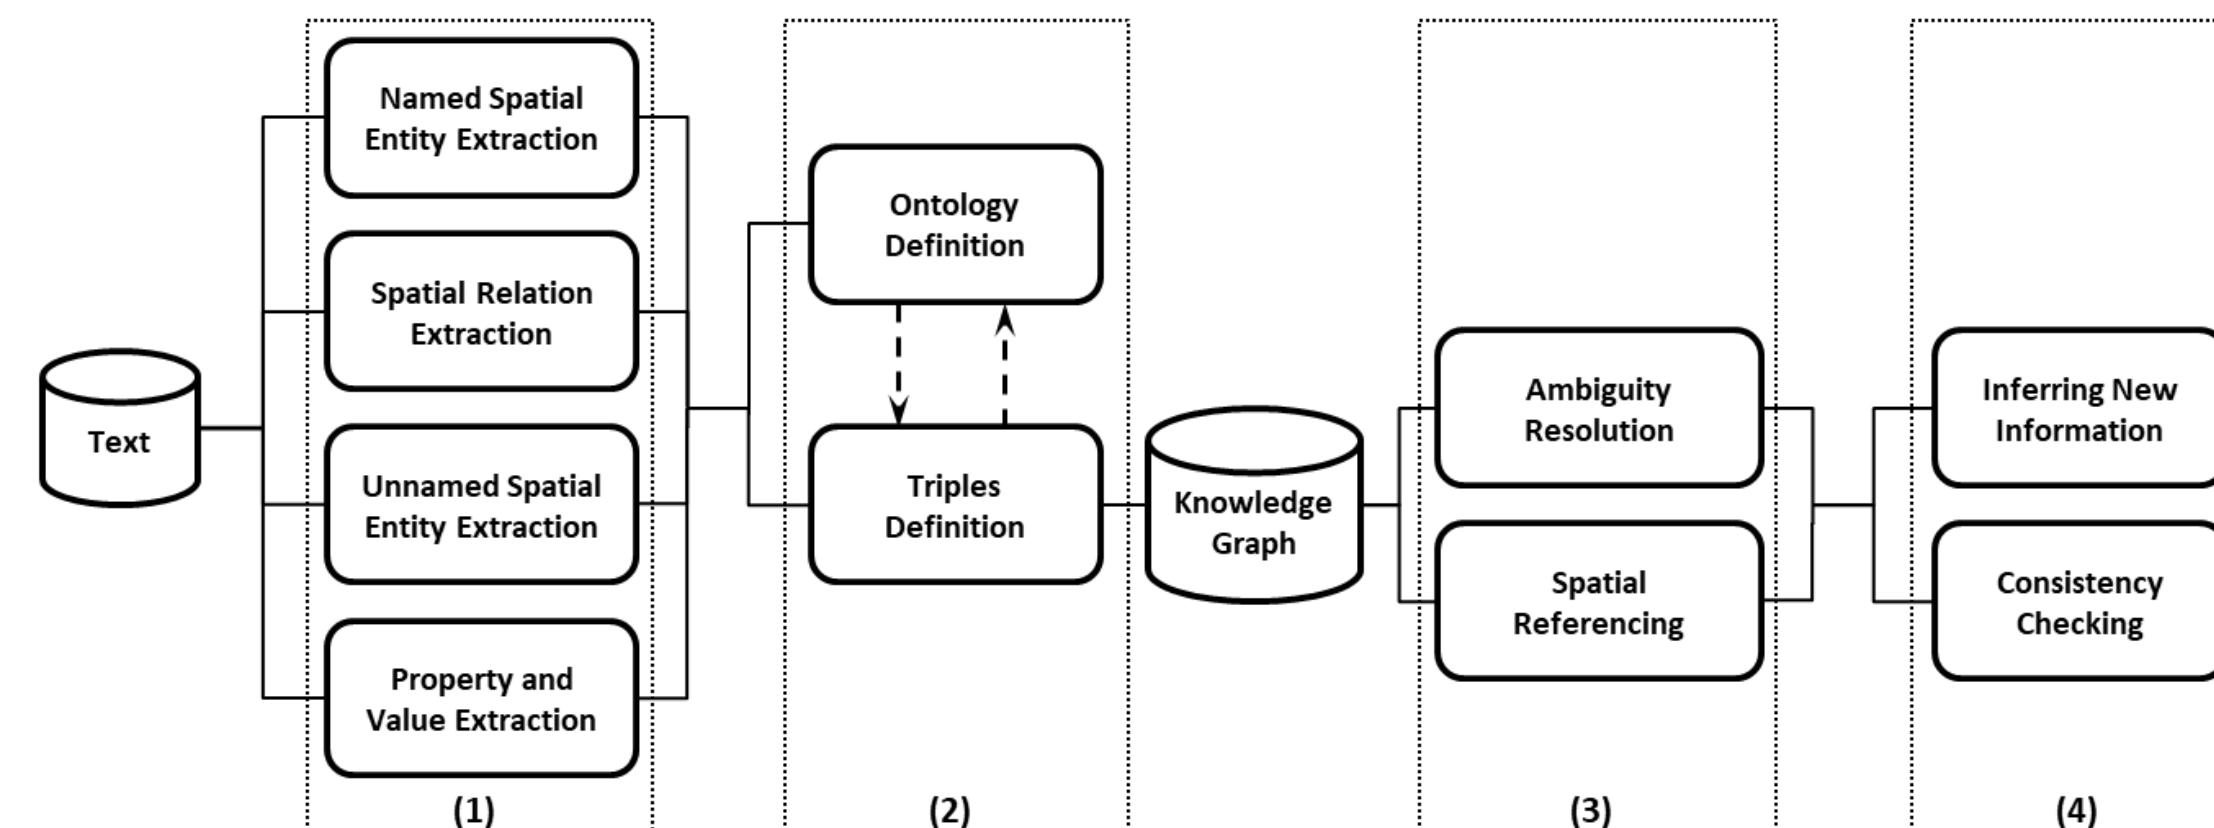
Text

Named Spatial Entity Extraction

Spatial Relation Extraction

Unnamed Spatial Entity Extraction

Property and Value Extraction

(1)

Ontology Definition

Triples Definition

(2)

Knowledge Graph

Ambiguity Resolution

Spatial Referencing

(3)

Inferring New Information

Consistency Checking

(4)